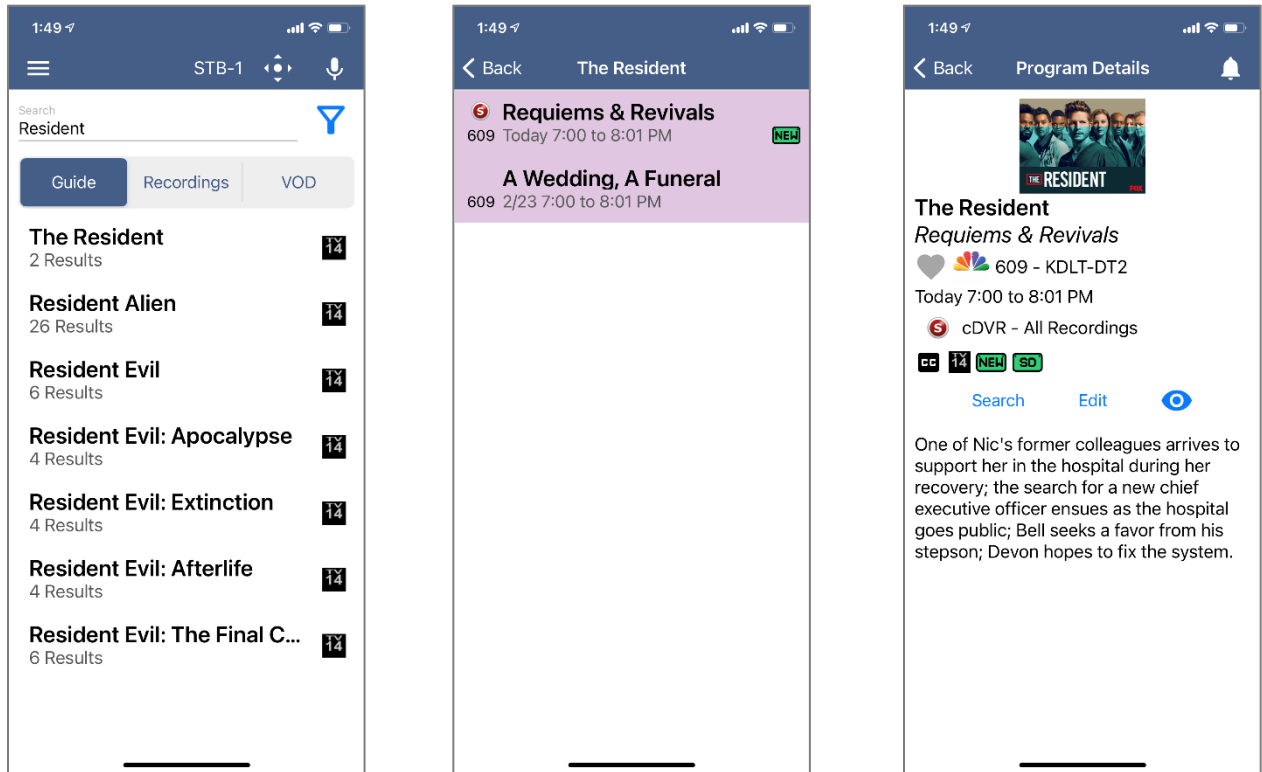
1:49

STB-1

Search
Resident

Guide | Recordings | VOD

The Resident
2 Results
TV 14

Resident Alien
26 Results
TV 14

Resident Evil
6 Results
TV 14

Resident Evil: Apocalypse
4 Results
TV 14

Resident Evil: Extinction
4 Results
TV 14

Resident Evil: Afterlife
4 Results
TV 14

Resident Evil: The Final C...
6 Results
TV 14

1:49

Back The Resident

S Requiems & Revivals
609 Today 7:00 to 8:01 PM NEW

A Wedding, A Funeral
609 2/23 7:00 to 8:01 PM

1:49

Back Program Details

THE RESIDENT FOX

The Resident
Requiems & Revivals
609 - KDLT-DT2
Today 7:00 to 8:01 PM
S cDVR - All Recordings
CC TV 14 NEW SD

Search Edit

One of Nic's former colleagues arrives to support her in the hospital during her recovery; the search for a new chief executive officer ensues as the hospital goes public; Bell seeks a favor from his stepson; Devon hopes to fix the system.